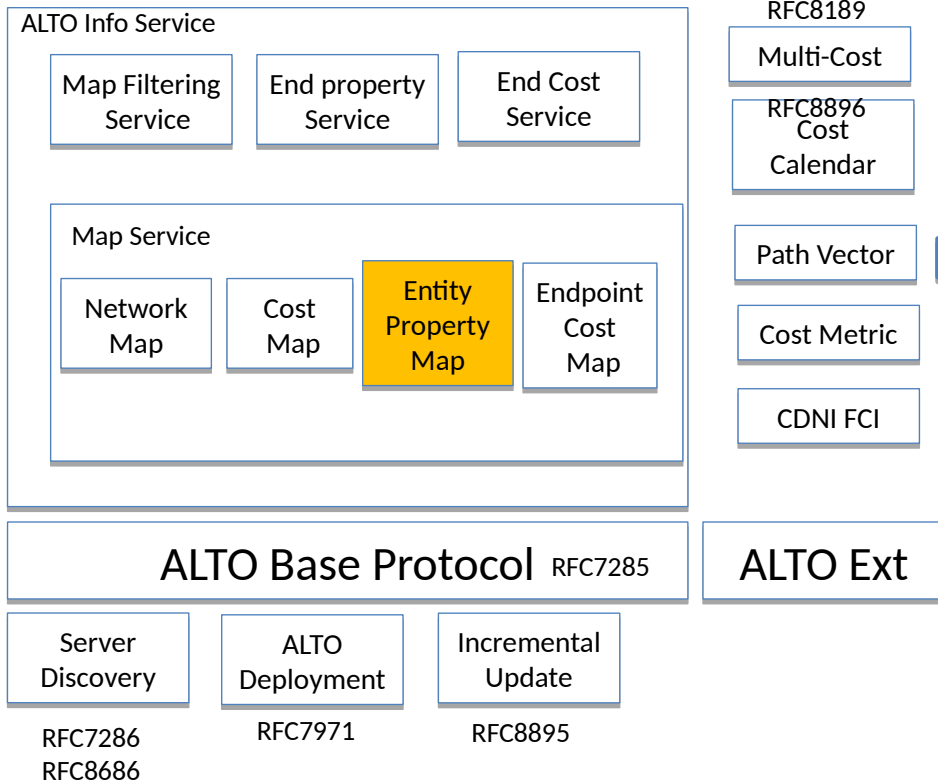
ALTO Info Service

Map Filtering Service

End property Service

End Cost Service

Map Service

Network Map

Cost Map

Entity Property Map

Endpoint Cost Map

RFC8189

Multi-Cost

RFC8896

Cost Calendar

Path Vector

Cost Metric

CDNI FCI

ALTO Base Protocol RFC7285

ALTO Ext

Server Discovery

ALTO Deployment

Incremental Update

RFC7286
RFC8686

RFC7971

RFC8895